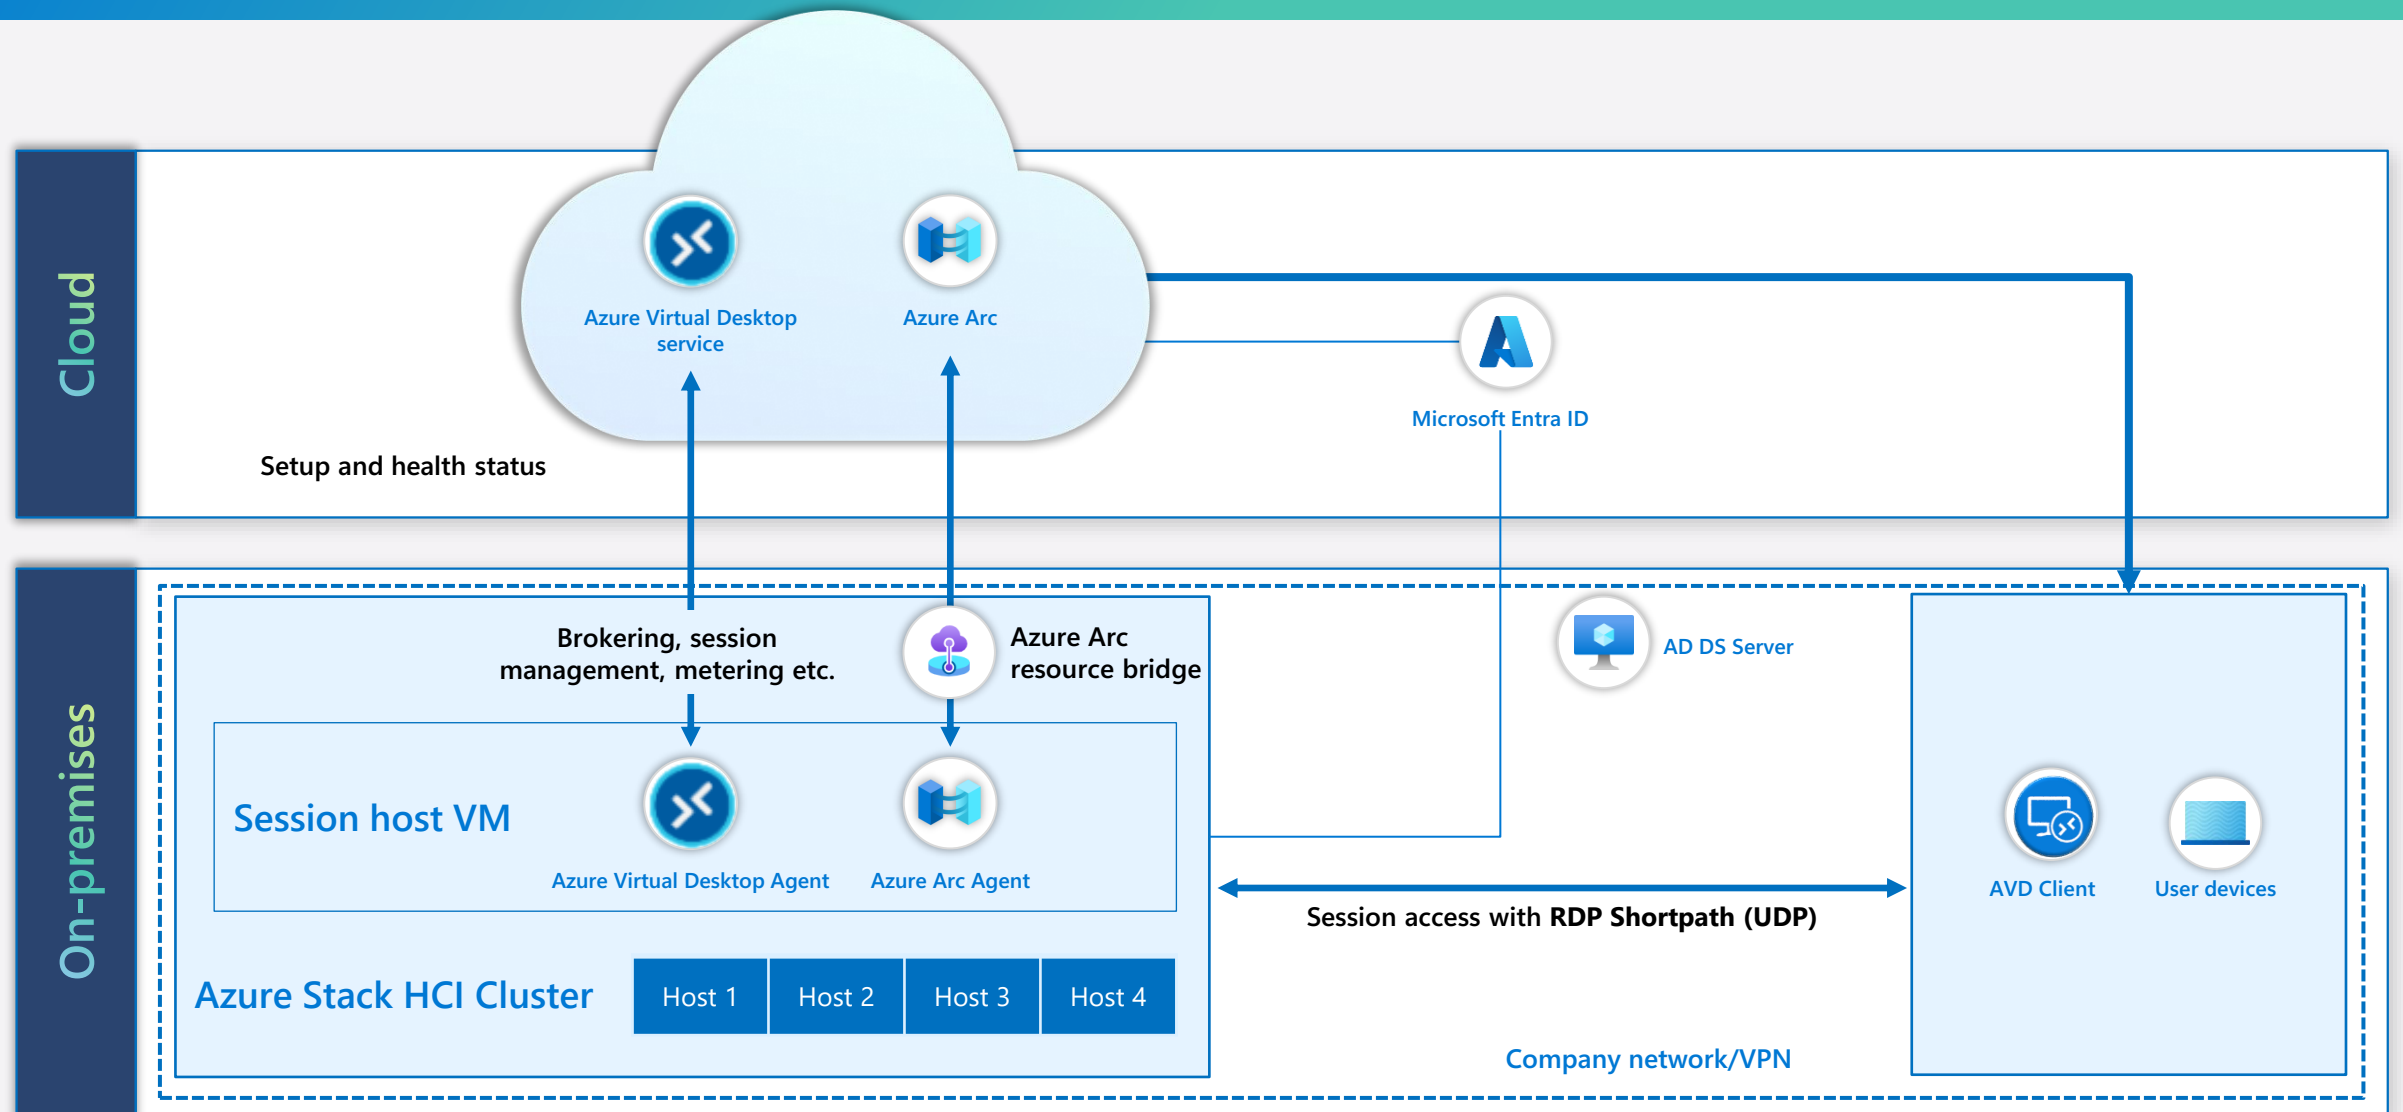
Cloud

Azure Virtual Desktop service

Azure Arc

Microsoft Entra ID

Setup and health status

On-premises

Brokering, session management, metering etc.

Azure Arc resource bridge

AD DS Server

Session host VM

Azure Virtual Desktop Agent

Azure Arc Agent

AVD Client

User devices

Session access with **RDP Shortpath (UDP)**

Azure Stack HCI Cluster

| Host 1 | Host 2 | Host 3 | Host 4 |
|---|---|---|---|

Company network/VPN